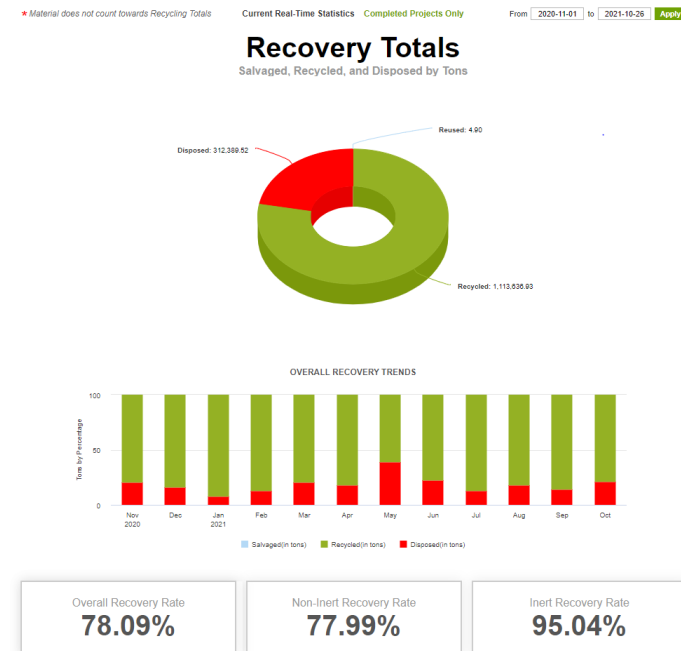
* Material does not count towards Recycling Totals

Current Real-Time Statistics

Completed Projects Only

From 2020-11-01 to 2021-10-26 Apply

Recovery Totals

Salvaged, Recycled, and Disposed by Tons

Reused: 4.90

Disposed: 312,389.52

Recycled: 1,113,636.93

OVERALL RECOVERY TRENDS

Tons by Percentage

100

50

0

Nov 2020

Dec

Jan 2021

Feb

Mar

Apr

May

Jun

Jul

Aug

Sep

Oct

Salvaged(in tons)

Recycled(in tons)

Disposed(in tons)

Overall Recovery Rate
78.09%

Non-Inert Recovery Rate
77.99%

Inert Recovery Rate
95.04%